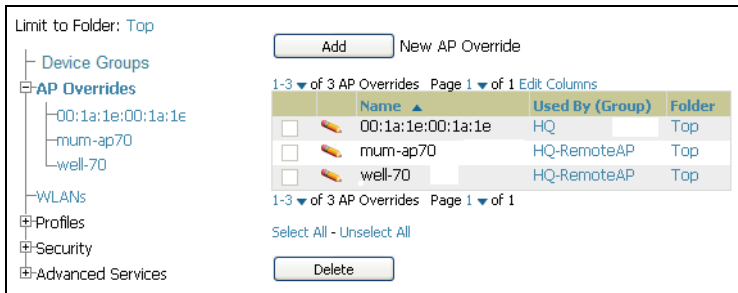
Limit to Folder: Top

Device Groups
AP Overrides
00:1a:1e:00:1a:1e
mum-ap70
well-70
WLANs
Profiles
Security
Advanced Services

Add New AP Override

1-3 of 3 AP Overrides Page 1 of 1 Edit Columns

| | | Name ▲ | Used By (Group) | Folder |
|---|---|---|---|---|
| | | 00:1a:1e:00:1a:1e | HQ | Top |
| | | mum-ap70 | HQ-RemoteAP | Top |
| | | well-70 | HQ-RemoteAP | Top |

1-3 of 3 AP Overrides Page 1 of 1

Select All - Unselect All

Delete